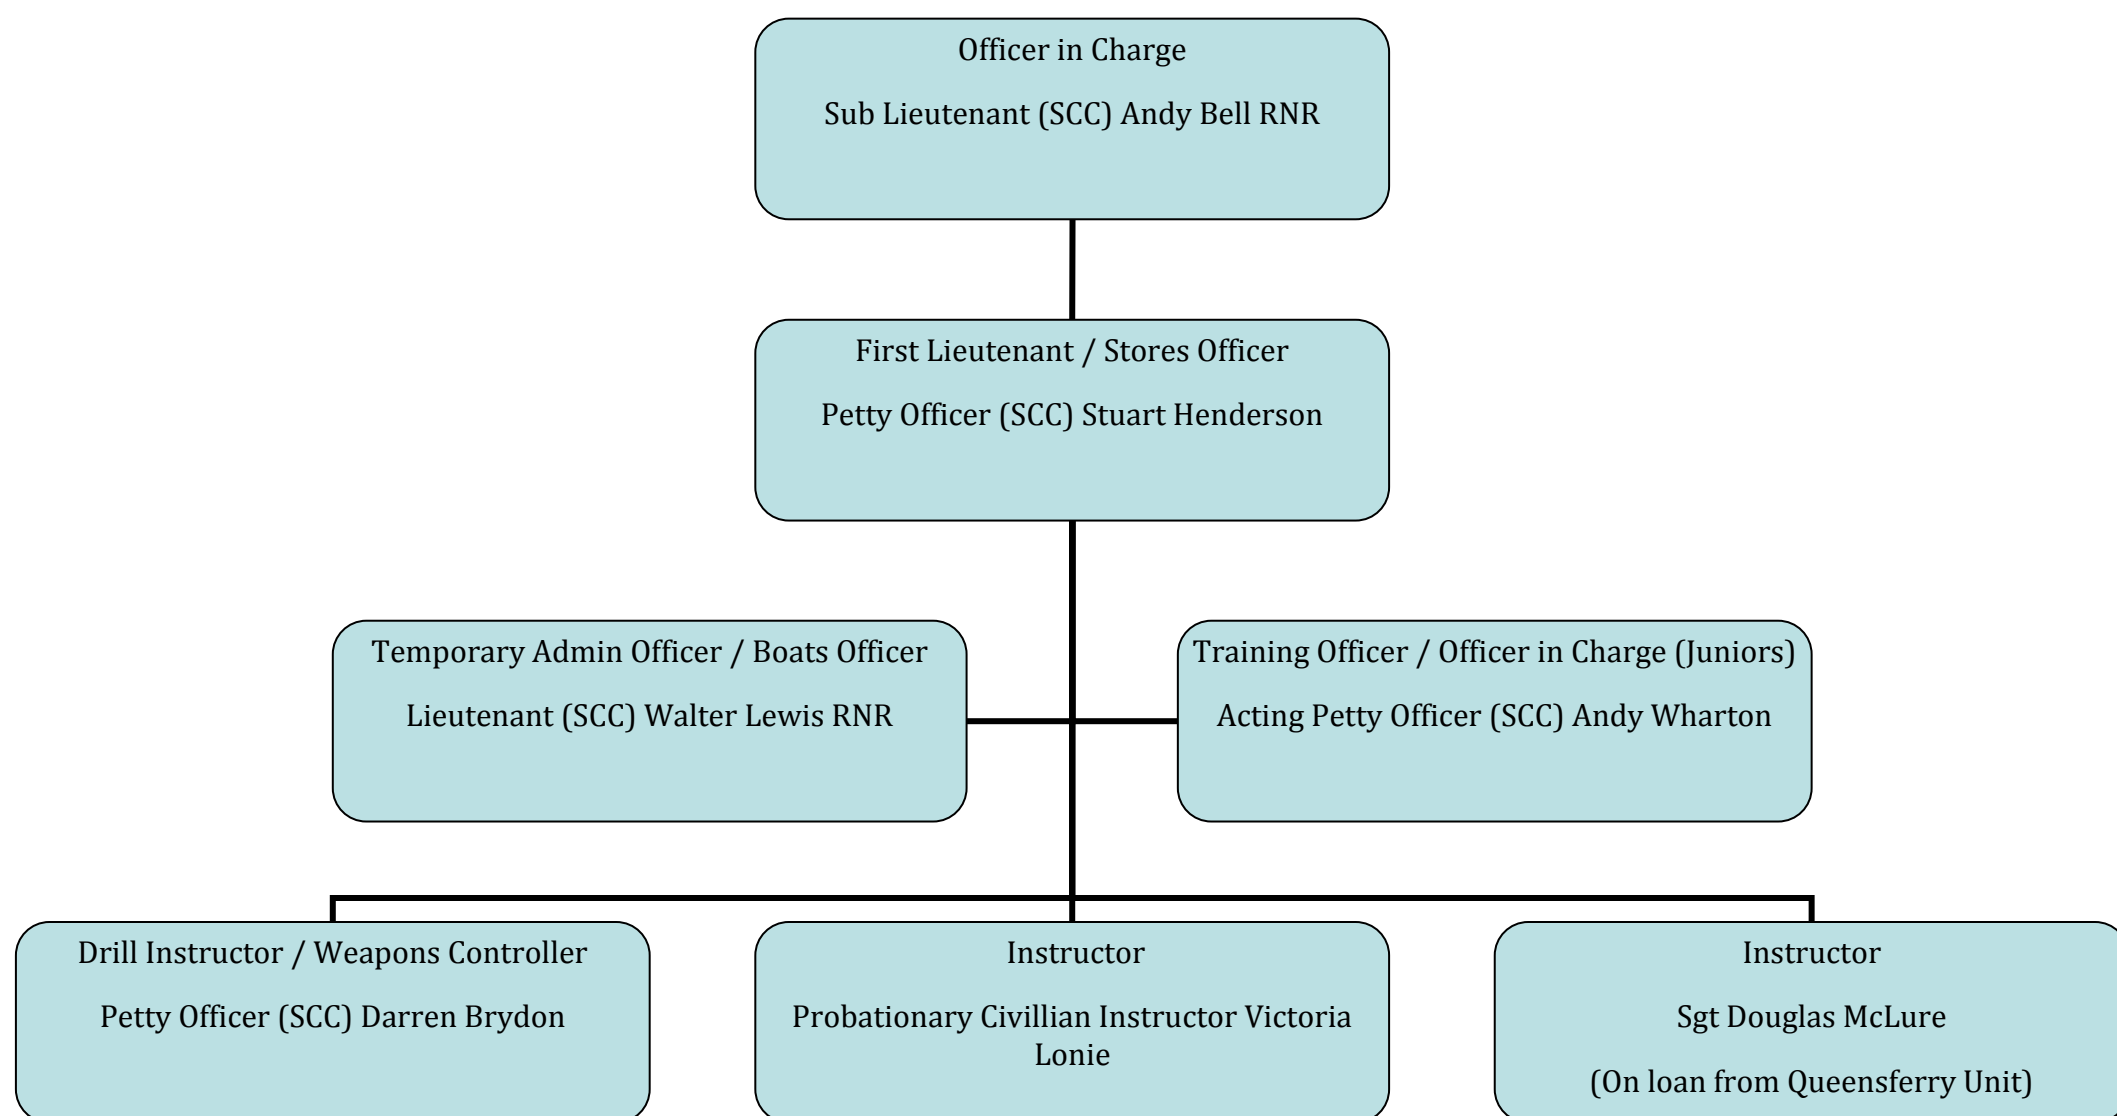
Officer in Charge

Sub Lieutenant (SCC) Andy Bell RNR

First Lieutenant / Stores Officer

Petty Officer (SCC) Stuart Henderson

Temporary Admin Officer / Boats Officer

Lieutenant (SCC) Walter Lewis RNR

Training Officer / Officer in Charge (Juniors)

Acting Petty Officer (SCC) Andy Wharton

Drill Instructor / Weapons Controller

Petty Officer (SCC) Darren Brydon

Instructor

Probationary Civillian Instructor Victoria Lonie

Instructor

Sgt Douglas McLure

(On loan from Queensferry Unit)